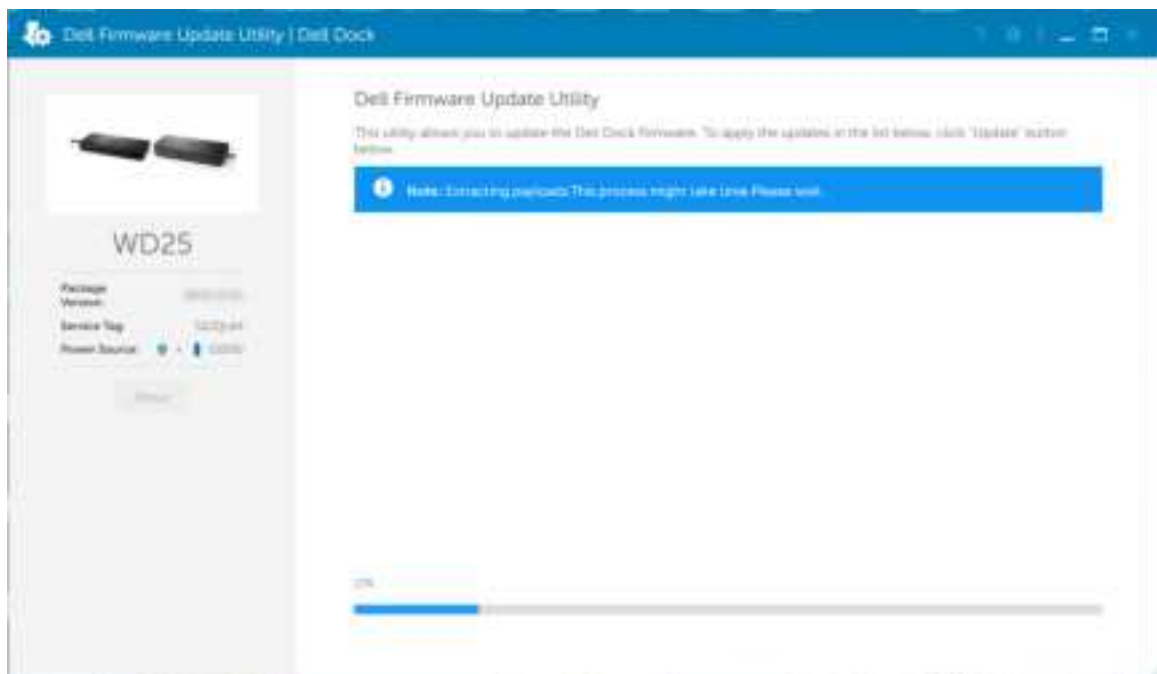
Dell Firmware Update Utility | Dell Dock

WD25

Package Version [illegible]

Service Tag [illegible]

Power Source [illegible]

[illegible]

Dell Firmware Update Utility

This utility allows you to update the Dell Dock firmware. To apply the updates in the list below, click "Update" button below.

Note: Extracting payloads This process might take time Please wait.

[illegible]